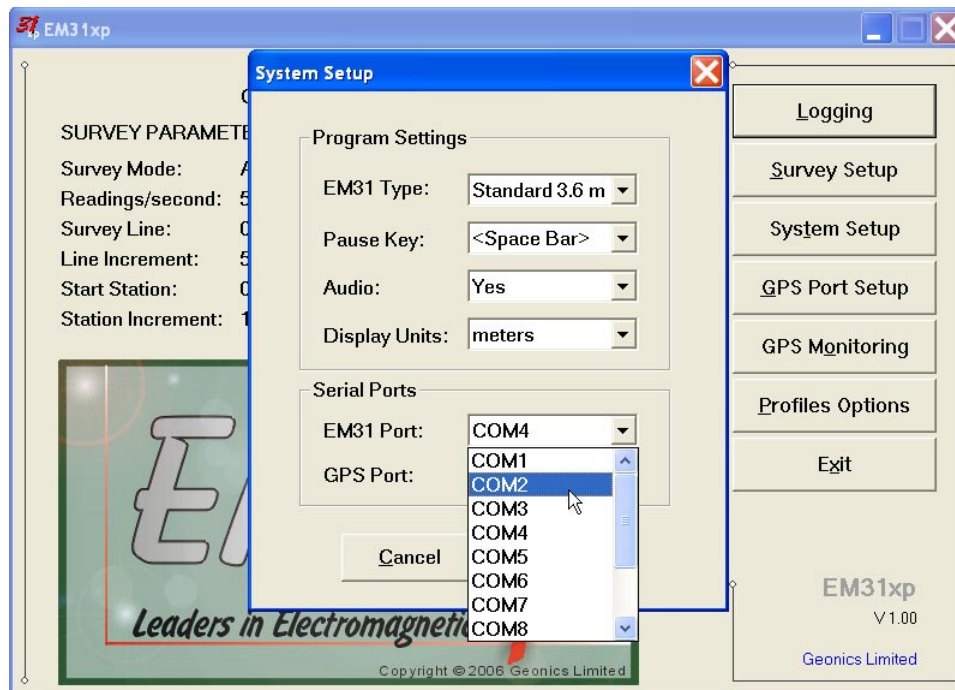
EM31xp

System Setup

SURVEY PARAMETE

Survey Mode: A
Readings/second: 5
Survey Line: 0
Line Increment: 5
Start Station: 0
Station Increment: 1

Program Settings

EM31 Type: Standard 3.6 m
Pause Key: <Space Bar>
Audio: Yes
Display Units: meters

Serial Ports

EM31 Port: COM4
GPS Port:

COM1
COM2
COM3
COM4
COM5
COM6
COM7
COM8

Cancel

Logging
Survey Setup
System Setup
GPS Port Setup
GPS Monitoring
Profiles Options
Exit

EM31xp
V1.00
Geonics Limited

Leaders in Electromagneti

Copyright © 2006 Geonics Limited